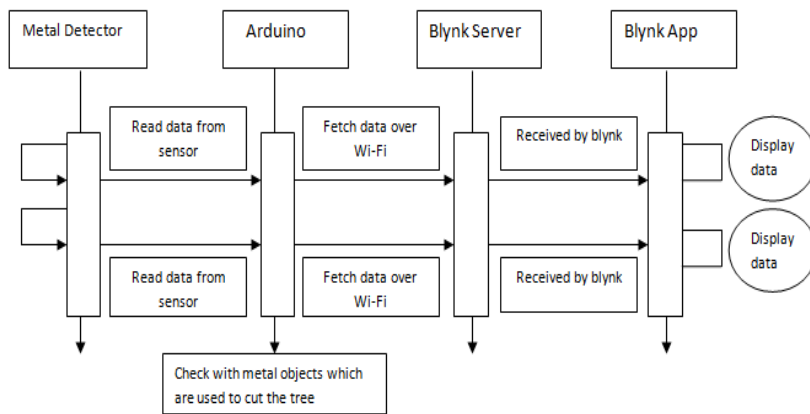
Metal Detector

Arduino

Blynk Server

Blynk App

Read data from sensor

Fetch data over Wi-Fi

Received by blynk

Display data

Display data

Read data from sensor

Fetch data over Wi-Fi

Received by blynk

Check with metal objects which are used to cut the tree